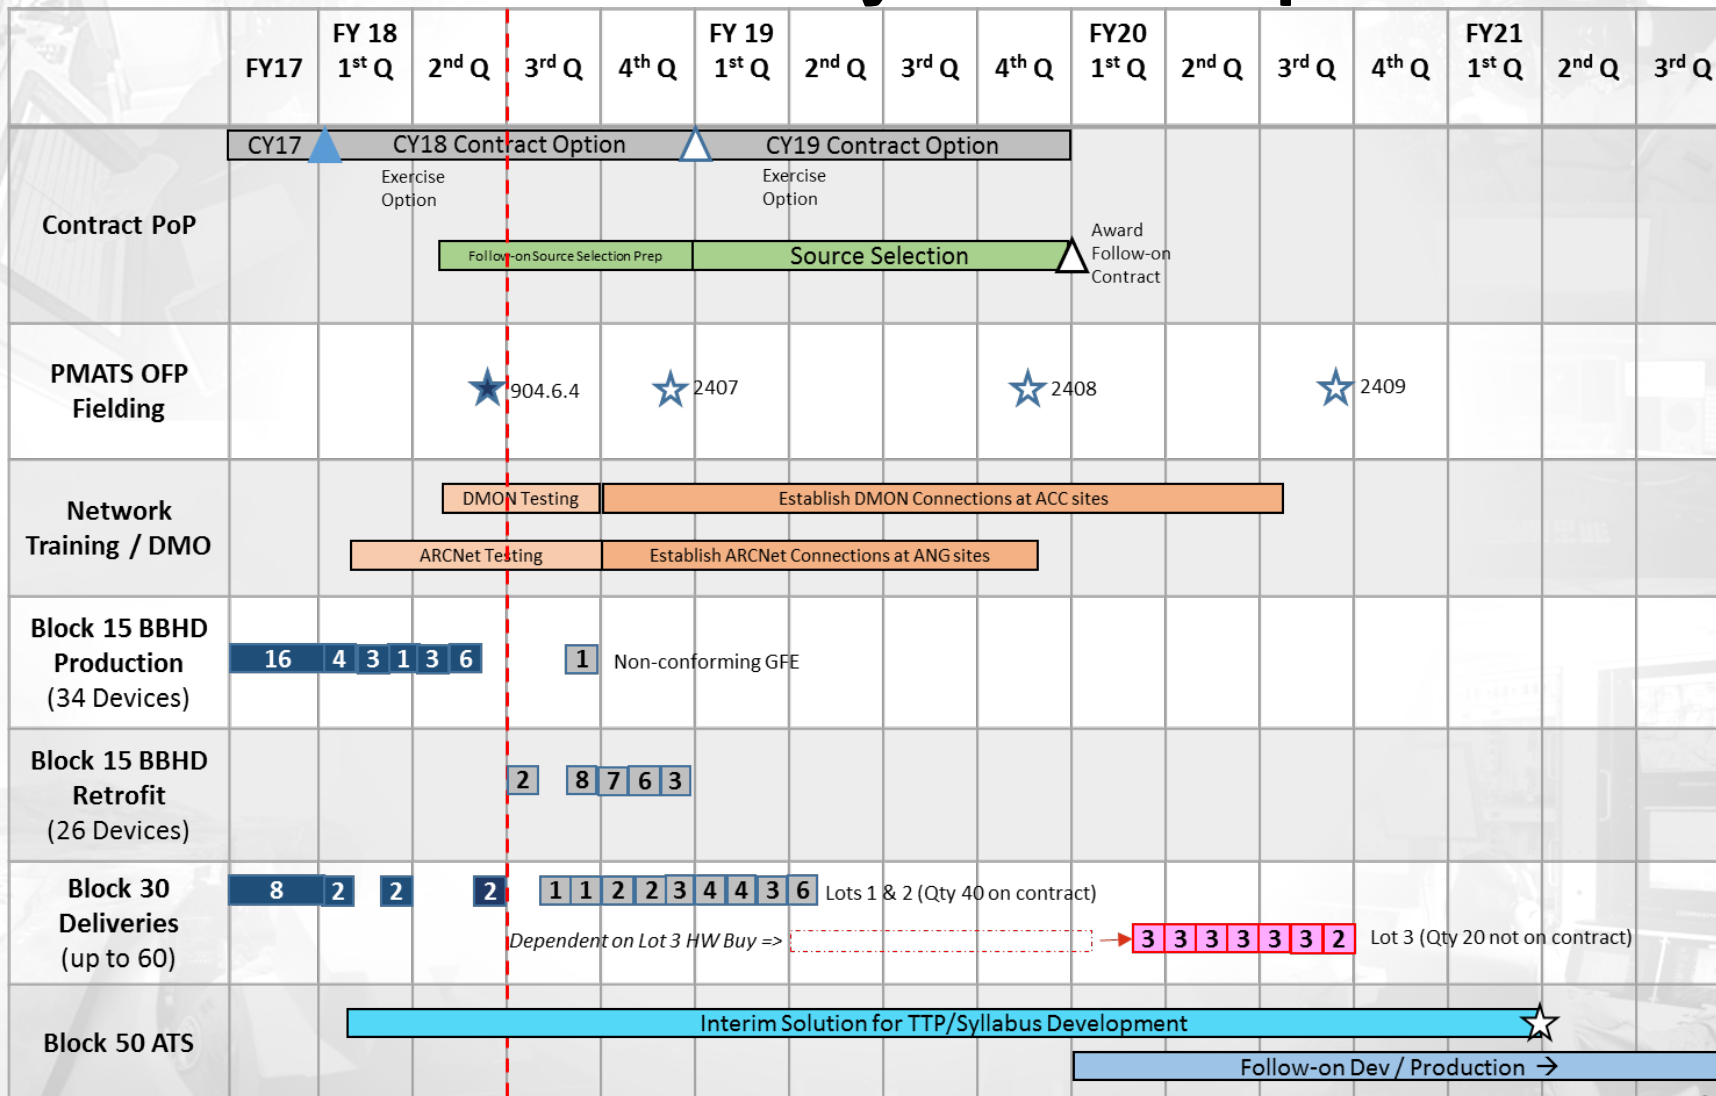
| | FY17 | FY 18 1$^{st}$ Q | 2$^{nd}$ Q | 3$^{rd}$ Q | 4$^{th}$ Q | FY 19 1$^{st}$ Q | 2$^{nd}$ Q | 3$^{rd}$ Q | 4$^{th}$ Q | FY20 1$^{st}$ Q | 2$^{nd}$ Q | 3$^{rd}$ Q | 4$^{th}$ Q | FY21 1$^{st}$ Q | 2$^{nd}$ Q | 3$^{rd}$ Q |
|---|---|---|---|---|---|---|---|---|---|---|---|---|---|---|---|---|

Contract PoP
CY17
CY18 Contract Option
CY19 Contract Option
Exercise Option
Exercise Option
Follow-on Source Selection Prep
Source Selection
Award Follow-on Contract

PMATS OFP Fielding
904.6.4
2407
2408
2409

Network Training / DMO
DMON Testing
Establish DMON Connections at ACC sites
ARCNet Testing
Establish ARCNet Connections at ANG sites

Block 15 BBHD Production (34 Devices)
16 4 3 1 3 6
1 Non-conforming GFE

Block 15 BBHD Retrofit (26 Devices)
2
8 7 6 3

Block 30 Deliveries (up to 60)
8 2 2 2
1 1 2 2 3 4 4 3 6 Lots 1 & 2 (Qty 40 on contract)
Dependent on Lot 3 HW Buy =>
3 3 3 3 3 3 2 Lot 3 (Qty 20 not on contract)

Block 50 ATS
Interim Solution for TTP/Syllabus Development
Follow-on Dev / Production